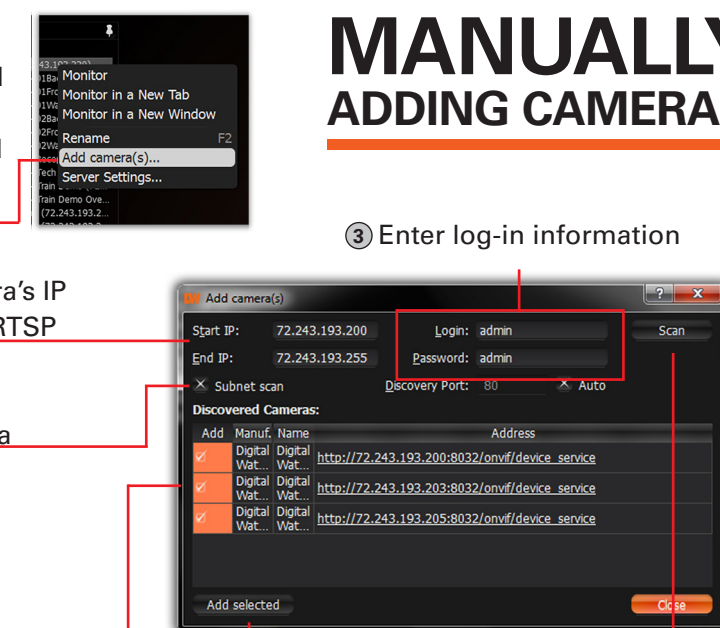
l

l

43.193.220)
01Bac
01Fro
01Wa
02Bac
02Fro
02Wa
Seco
Tech
Train Demo Ove...
(72.243.193.2...

Monitor
Monitor in a New Tab
Monitor in a New Window
Rename F2
Add camera(s)...
Server Settings...

MANUALLY
ADDING CAMERA

3 Enter log-in information

ra's IP
RTSP

a

Add camera(s)

Start IP: 72.243.193.200
End IP: 72.243.193.255
Login: admin
Password: admin
Scan
Subnet scan
Discovery Port: 80
Auto
Discovered Cameras:

| Add | Manuf. | Name | Address |
|---|---|---|---|
| ✓ | Digital Wat... | Digital Wat... | http://72.243.193.200:8032/onvif/device_service |
| ✓ | Digital Wat... | Digital Wat... | http://72.243.193.203:8032/onvif/device_service |
| ✓ | Digital Wat... | Digital Wat... | http://72.243.193.205:8032/onvif/device_service |

Add selected
Close